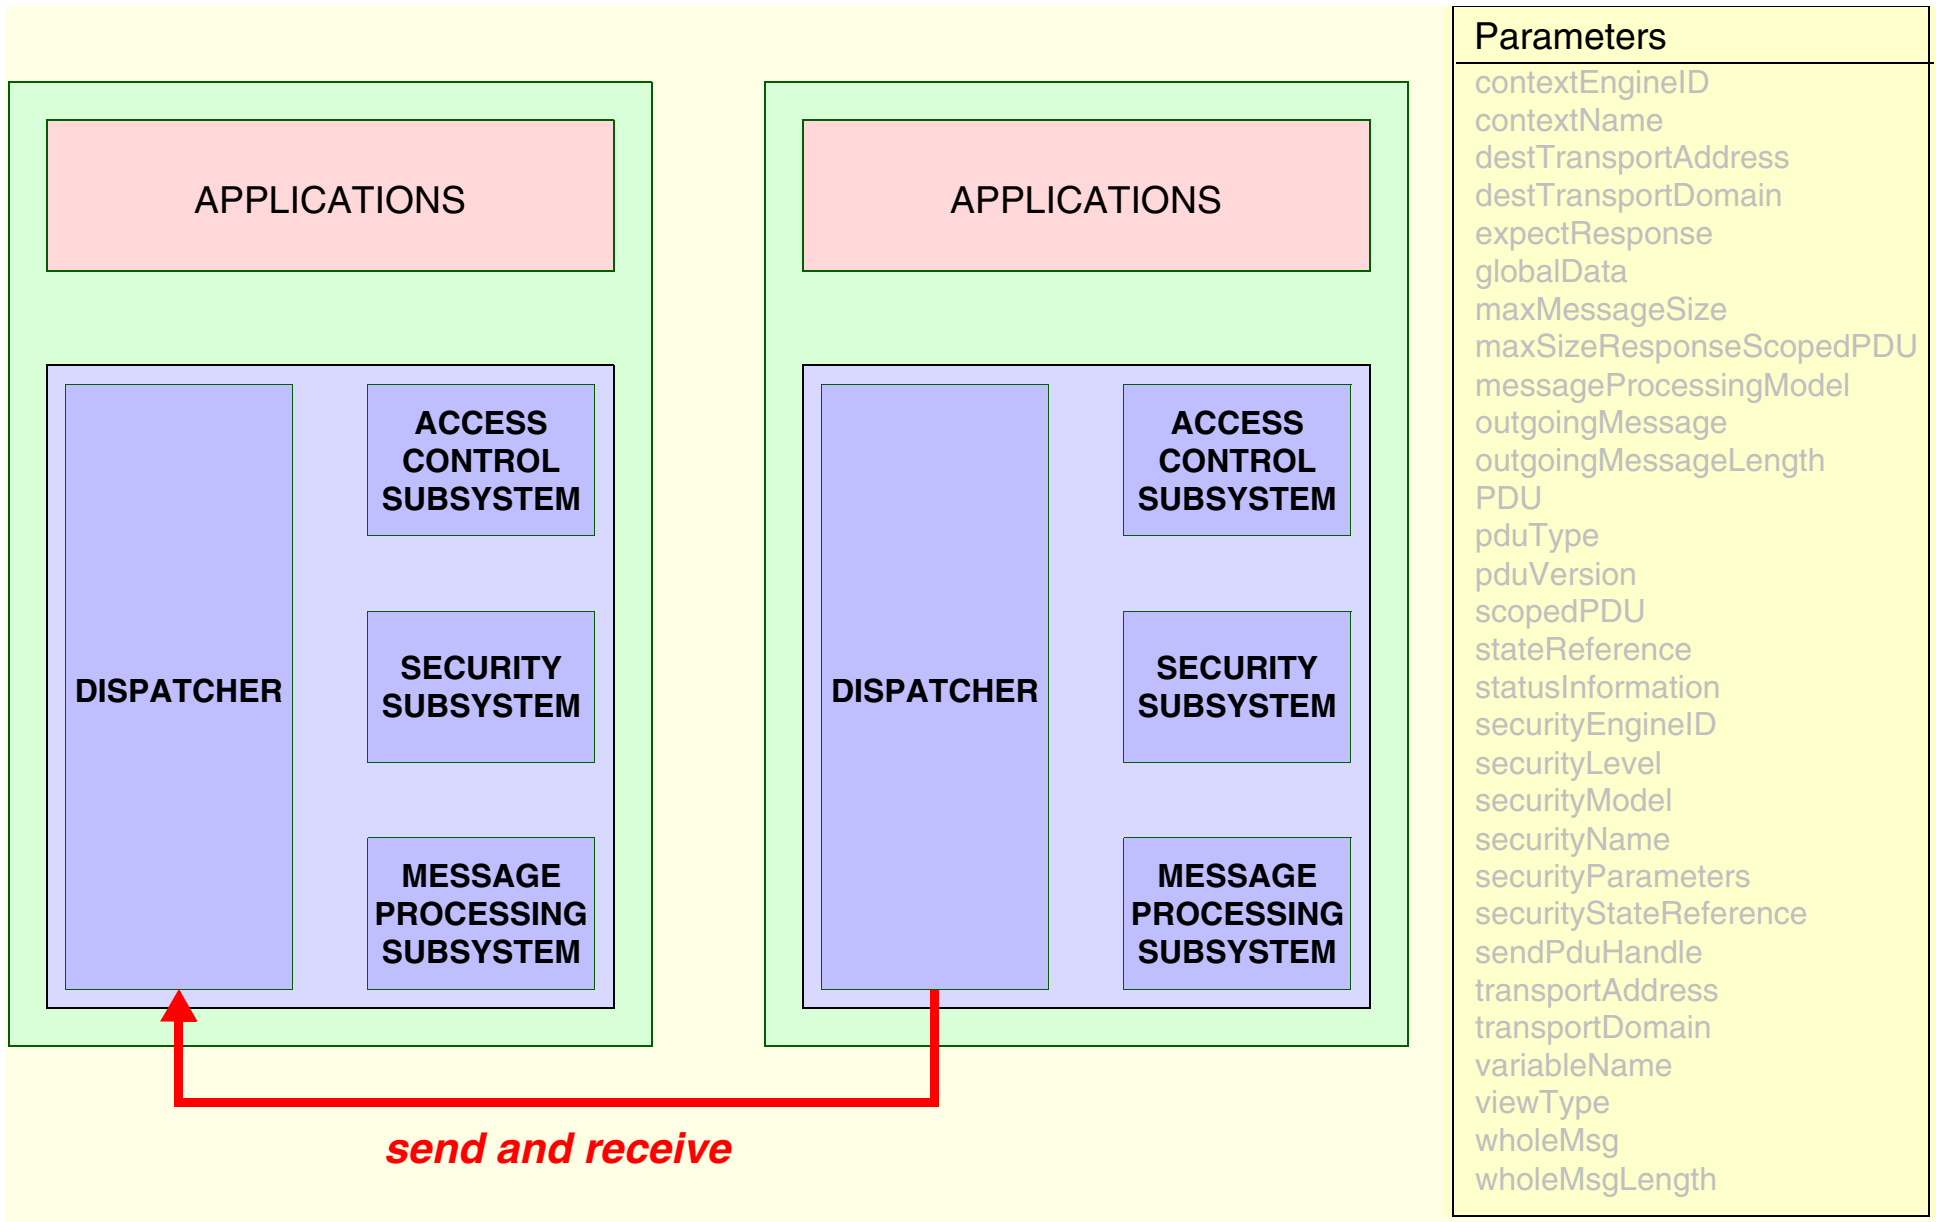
APPLICATIONS

DISPATCHER

ACCESS CONTROL SUBSYSTEM

SECURITY SUBSYSTEM

MESSAGE PROCESSING SUBSYSTEM

APPLICATIONS

DISPATCHER

ACCESS CONTROL SUBSYSTEM

SECURITY SUBSYSTEM

MESSAGE PROCESSING SUBSYSTEM

send and receive

Parameters

contextEngineID
contextName
destTransportAddress
destTransportDomain
expectResponse
globalData
maxMessageSize
maxSizeResponseScopedPDU
messageProcessingModel
outgoingMessage
outgoingMessageLength
PDU
pduType
pduVersion
scopedPDU
stateReference
statusInformation
securityEngineID
securityLevel
securityModel
securityName
securityParameters
securityStateReference
sendPduHandle
transportAddress
transportDomain
variableName
viewType
wholeMsg
wholeMsgLength